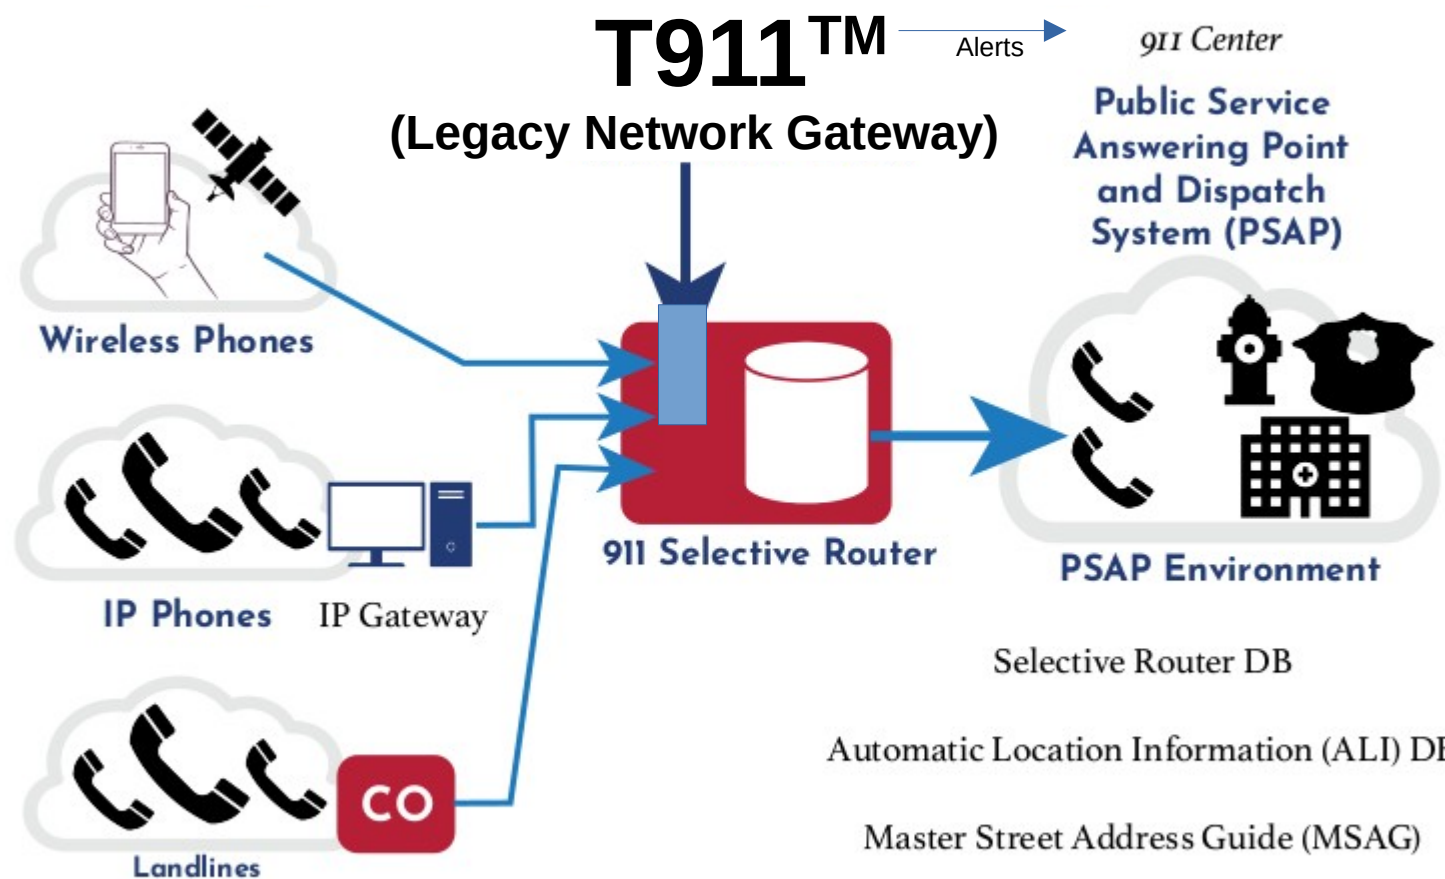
T911™
(Legacy Network Gateway)

Alerts

911 Center

Public Service Answering Point and Dispatch System (PSAP)

Wireless Phones

IP Phones

IP Gateway

Landlines

CO

911 Selective Router

PSAP Environment

Selective Router DB

Automatic Location Information (ALI) D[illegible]

Master Street Address Guide (MSAG)